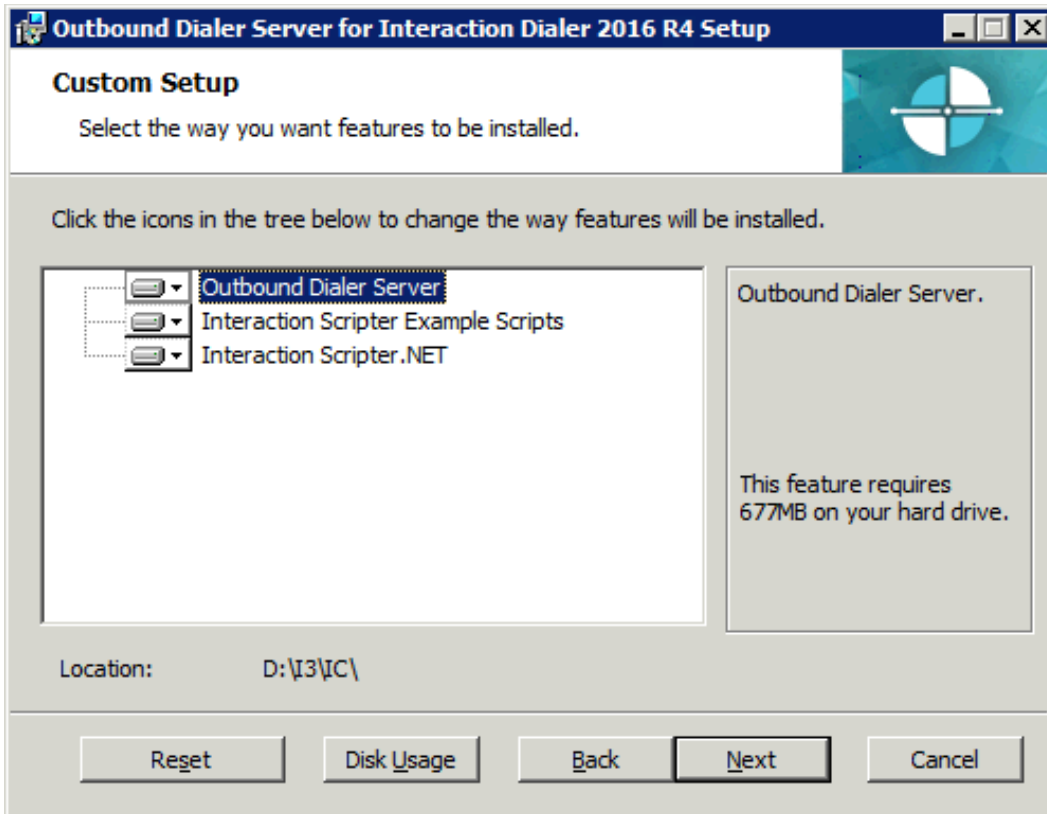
Outbound Dialer Server for Interaction Dialer 2016 R4 Setup

Custom Setup

Select the way you want features to be installed.

Click the icons in the tree below to change the way features will be installed.

Outbound Dialer Server
Interaction Scripter Example Scripts
Interaction Scripter.NET

Outbound Dialer Server.

This feature requires 677MB on your hard drive.

Location: D:\I3\IC\

Reset
Disk Usage
Back
Next
Cancel